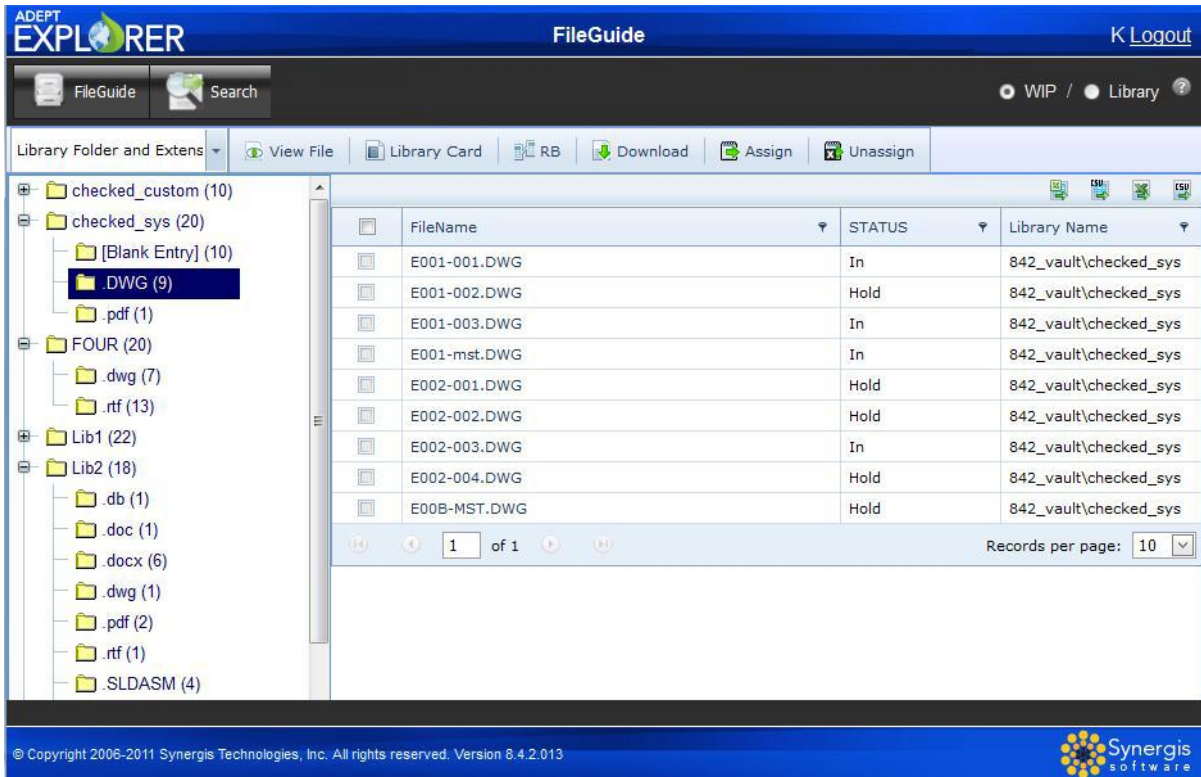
ADEPT EXPLORER

FileGuide

K Logout

FileGuide Search

WIP / Library

Library Folder and Extens

View File | Library Card | RB | Download | Assign | Unassign

checked_custom (10)
checked_sys (20)
[Blank Entry] (10)
.DWG (9)
.pdf (1)
FOUR (20)
.dwg (7)
.rtf (13)
Lib1 (22)
Lib2 (18)
.db (1)
.doc (1)
.docx (6)
.dwg (1)
.pdf (2)
.rtf (1)
.SLDASM (4)

| | FileName | STATUS | Library Name |
|---|---|---|---|
| | E001-001.DWG | In | 842_vault\checked_sys |
| | E001-002.DWG | Hold | 842_vault\checked_sys |
| | E001-003.DWG | In | 842_vault\checked_sys |
| | E001-mst.DWG | In | 842_vault\checked_sys |
| | E002-001.DWG | Hold | 842_vault\checked_sys |
| | E002-002.DWG | Hold | 842_vault\checked_sys |
| | E002-003.DWG | In | 842_vault\checked_sys |
| | E002-004.DWG | Hold | 842_vault\checked_sys |
| | E00B-MST.DWG | Hold | 842_vault\checked_sys |

1 of 1

Records per page: 10

© Copyright 2006-2011 Synergis Technologies, Inc. All rights reserved. Version 8.4.2.013

Synergis software